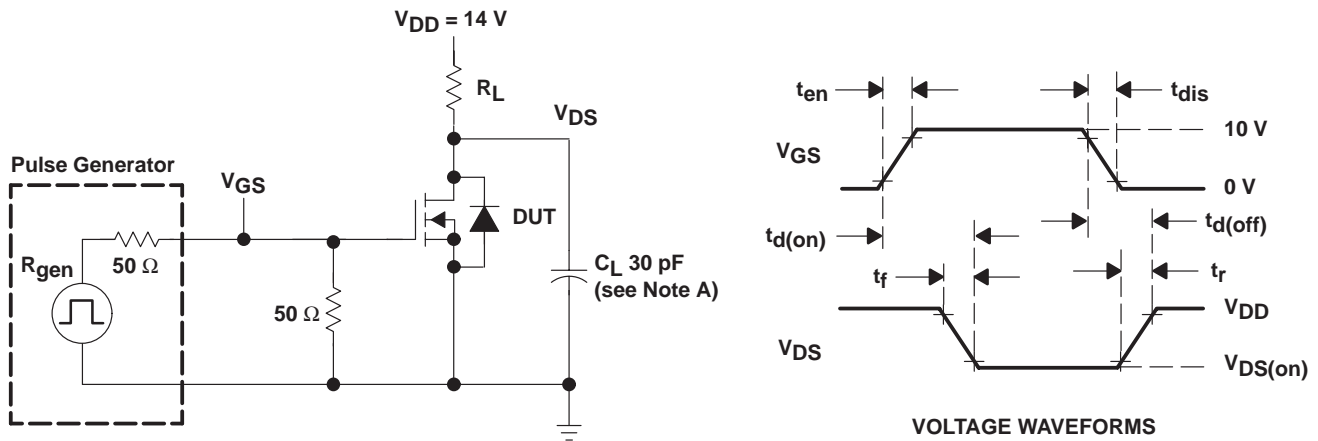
$V_{DD}$ = 14 V

$R_L$

$V_{DS}$

Pulse Generator

$V_{GS}$

$R_{gen}$

50 Ω

DUT

50 Ω

$C_L$ 30 pF (see Note A)

$t_{en}$

$t_{dis}$

$V_{GS}$

10 V

0 V

$t_{d(on)}$

$t_{d(off)}$

$t_f$

$t_r$

$V_{DD}$

$V_{DS}$

$V_{DS(on)}$

VOLTAGE WAVEFORMS